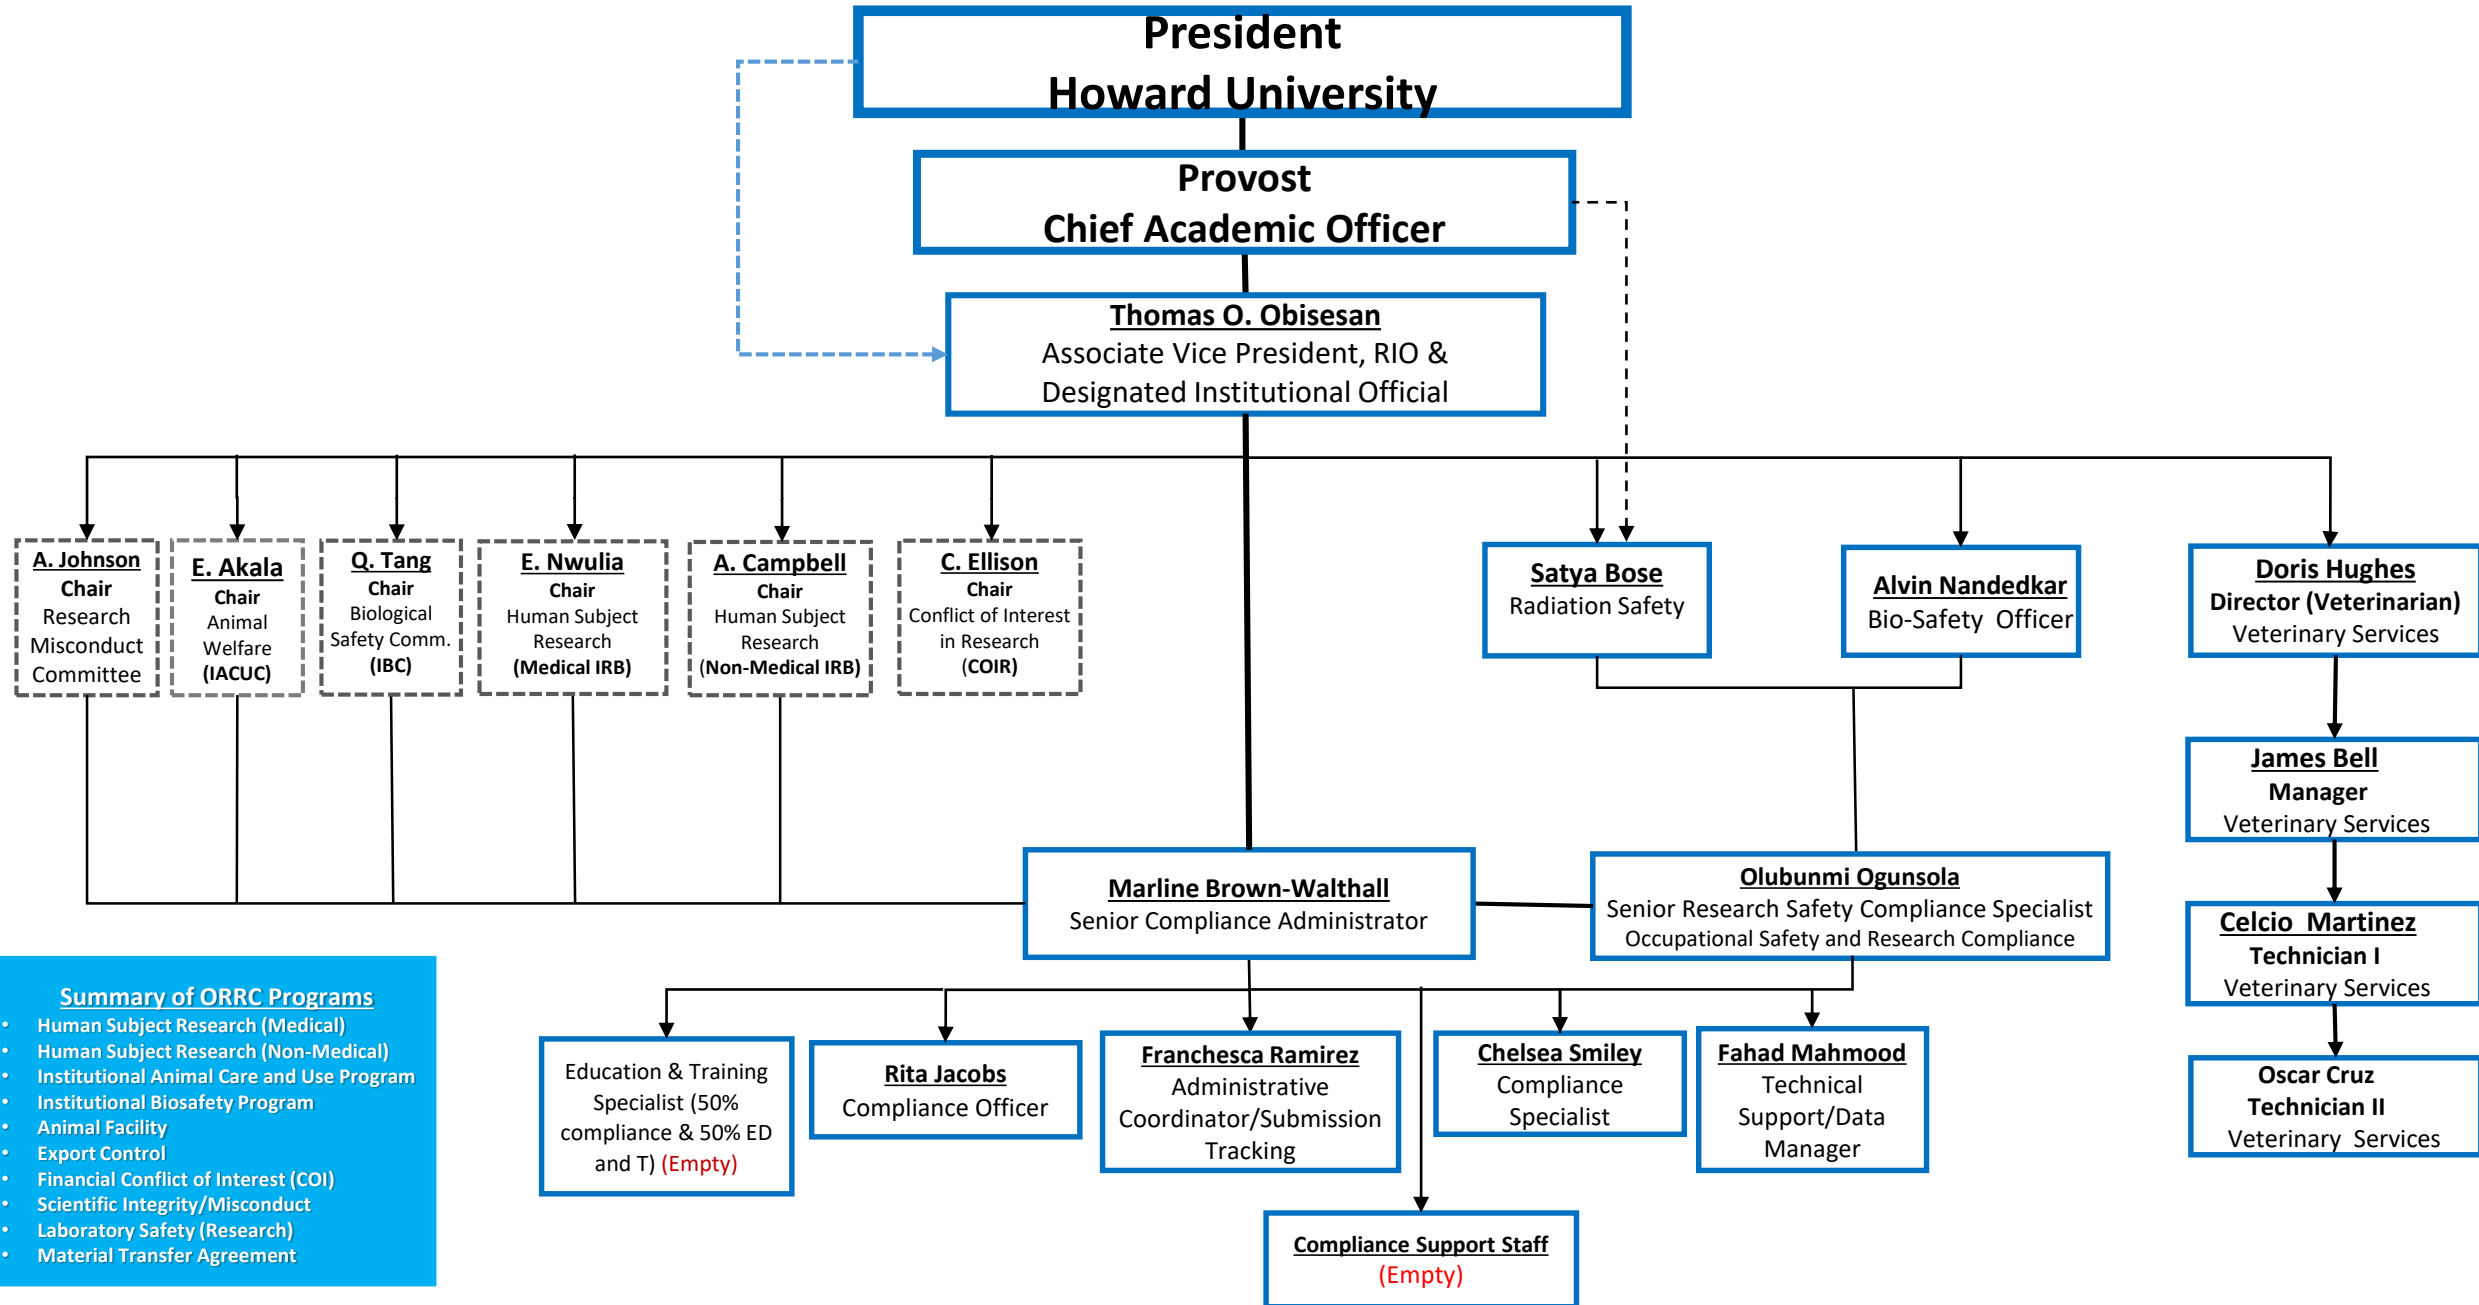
President
Howard University

Provost
Chief Academic Officer

Thomas O. Obisesan
Associate Vice President, RIO &
Designated Institutional Official

A. Johnson
Chair
Research Misconduct Committee

E. Akala
Chair
Animal Welfare
(IACUC)

Q. Tang
Chair
Biological Safety Comm.
(IBC)

E. Nwulia
Chair
Human Subject Research
(Medical IRB)

A. Campbell
Chair
Human Subject Research
(Non-Medical IRB)

C. Ellison
Chair
Conflict of Interest in Research
(COIR)

Satya Bose
Radiation Safety

Alvin Nandedkar
Bio-Safety Officer

Doris Hughes
Director (Veterinarian)
Veterinary Services

James Bell
Manager
Veterinary Services

Celcio Martinez
Technician I
Veterinary Services

Oscar Cruz
Technician II
Veterinary Services

Marline Brown-Walthall
Senior Compliance Administrator

Olubunmi Ogunsola
Senior Research Safety Compliance Specialist
Occupational Safety and Research Compliance

Summary of ORRC Programs
• Human Subject Research (Medical)
• Human Subject Research (Non-Medical)
• Institutional Animal Care and Use Program
• Institutional Biosafety Program
• Animal Facility
• Export Control
• Financial Conflict of Interest (COI)
• Scientific Integrity/Misconduct
• Laboratory Safety (Research)
• Material Transfer Agreement

Education & Training Specialist (50% compliance & 50% ED and T) (Empty)

Rita Jacobs
Compliance Officer

Franchesca Ramirez
Administrative Coordinator/Submission Tracking

Chelsea Smiley
Compliance Specialist

Fahad Mahmood
Technical Support/Data Manager

Compliance Support Staff
(Empty)